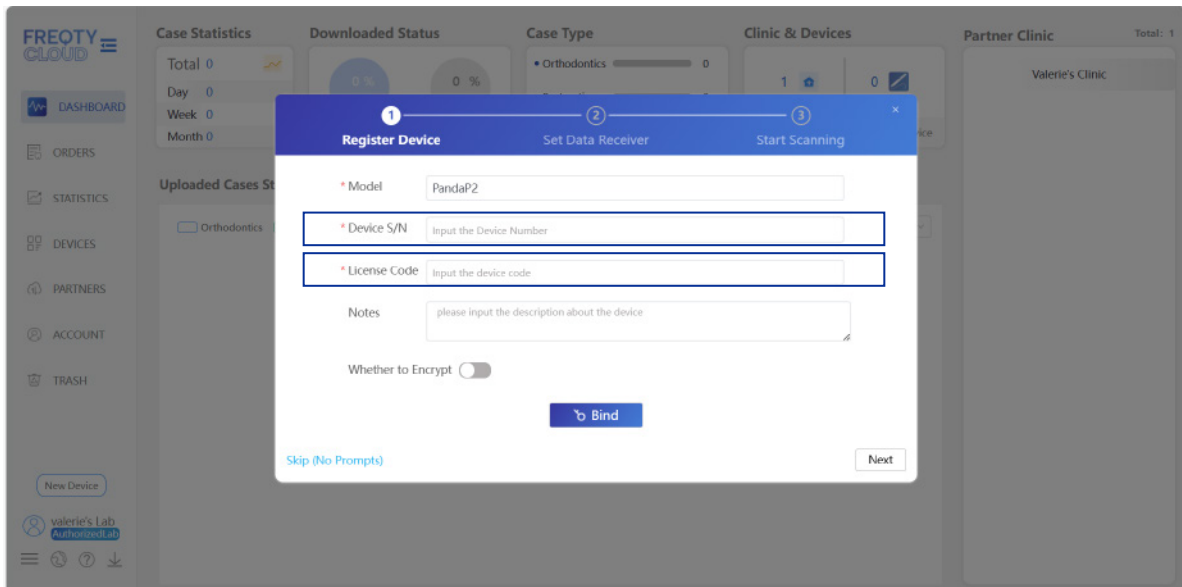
FREQTY CLOUD

DASHBOARD
ORDERS
STATISTICS
DEVICES
PARTNERS
ACCOUNT
TRASH

New Device

valerie's Lab
AuthorizedLab

Case Statistics
Total 0
Day 0
Week 0
Month 0

Downloaded Status
0 %
0 %

Case Type
• Orthodontics 0

Clinic & Devices
1
0

Partner Clinic
Total: 1
Valerie's Clinic

Uploaded Cases St
Orthodontics

① Register Device
② Set Data Receiver
③ Start Scanning
×

* Model PandaP2
* Device S/N Input the Device Number
* License Code Input the device code
Notes please input the description about the device
Whether to Encrypt

Bind

Skip (No Prompts)
Next